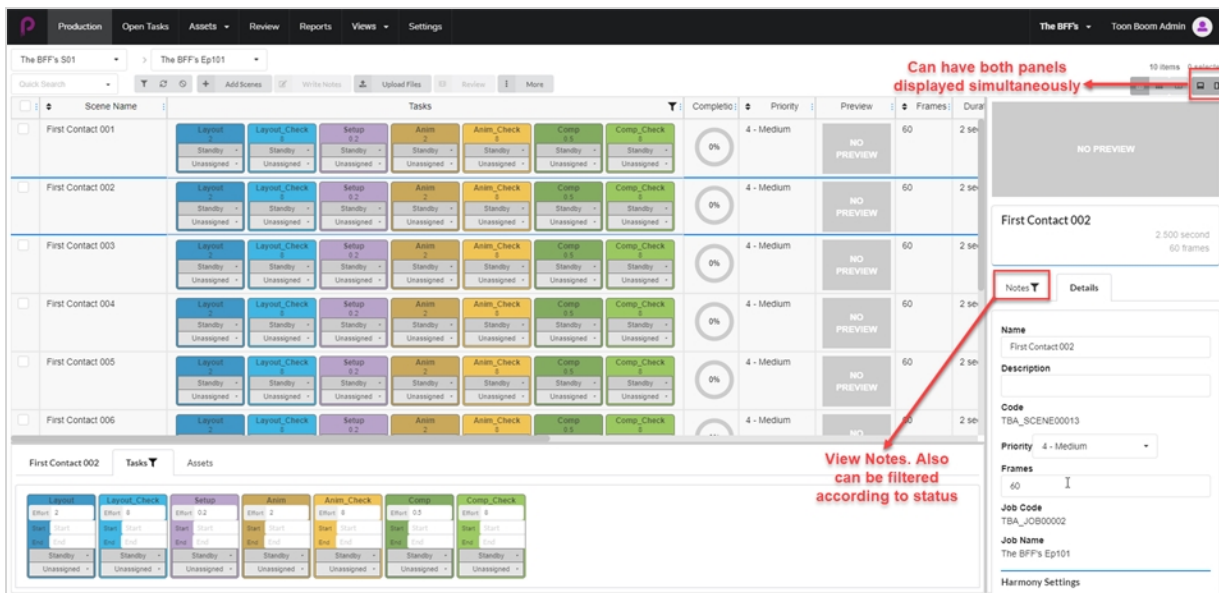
Production Open Tasks Assets Review Reports Views Settings The BFF's Toon Boom Admin

The BFF's S01 > The BFF's Ep101

Quick Search Add Scenes Write Notes Upload Files Review More

10 items

Can have both panels displayed simultaneously

| | Scene Name | Tasks | Completion | Priority | Preview | Frames | Dura |
|---|---|---|---|---|---|---|---|
| | First Contact 001 | Layout 2 Standby Unassigned · Layout_Check 8 Standby Unassigned · Setup 0.2 Standby Unassigned · Anim 2 Standby Unassigned · Anim_Check 8 Standby Unassigned · Comp 0.5 Standby Unassigned · Comp_Check 8 Standby Unassigned | 0% | 4 - Medium | NO PREVIEW | 60 | 2 se |
| | First Contact 002 | Layout 2 Standby Unassigned · Layout_Check 8 Standby Unassigned · Setup 0.2 Standby Unassigned · Anim 2 Standby Unassigned · Anim_Check 8 Standby Unassigned · Comp 0.5 Standby Unassigned · Comp_Check 8 Standby Unassigned | 0% | 4 - Medium | NO PREVIEW | 60 | 2 se |
| | First Contact 003 | Layout 2 Standby Unassigned · Layout_Check 8 Standby Unassigned · Setup 0.2 Standby Unassigned · Anim 2 Standby Unassigned · Anim_Check 8 Standby Unassigned · Comp 0.5 Standby Unassigned · Comp_Check 8 Standby Unassigned | 0% | 4 - Medium | NO PREVIEW | 60 | 2 se |
| | First Contact 004 | Layout 2 Standby Unassigned · Layout_Check 8 Standby Unassigned · Setup 0.2 Standby Unassigned · Anim 2 Standby Unassigned · Anim_Check 8 Standby Unassigned · Comp 0.5 Standby Unassigned · Comp_Check 8 Standby Unassigned | 0% | 4 - Medium | NO PREVIEW | 60 | 2 se |
| | First Contact 005 | Layout 2 Standby Unassigned · Layout_Check 8 Standby Unassigned · Setup 0.2 Standby Unassigned · Anim 2 Standby Unassigned · Anim_Check 8 Standby Unassigned · Comp 0.5 Standby Unassigned · Comp_Check 8 Standby Unassigned | 0% | 4 - Medium | NO PREVIEW | 60 | 2 se |
| | First Contact 006 | Layout 2 · Layout_Check 8 · Setup 0.2 · Anim 2 · Anim_Check 8 · Comp 0.5 · Comp_Check 8 | | 4 - Medium | NO | 60 | 2 se |

First Contact 002 Tasks Assets

Layout Effort 2 Start Start End End Standby Unassigned
Layout_Check Effort 8 Start Start End End Standby Unassigned
Setup Effort 0.2 Start Start End End Standby Unassigned
Anim Effort 2 Start Start End End Standby Unassigned
Anim_Check Effort 8 Start Start End End Standby Unassigned
Comp Effort 0.5 Start Start End End Standby Unassigned
Comp_Check Effort 8 Start Start End End Standby Unassigned

View Notes. Also can be filtered according to status

NO PREVIEW

First Contact 002
2.500 second
60 frames

Notes Details

Name
First Contact 002
Description

Code
TBA_SCENE00013
Priority 4 - Medium
Frames
60
Job Code
TBA_JOB00002
Job Name
The BFF's Ep101
Harmony Settings